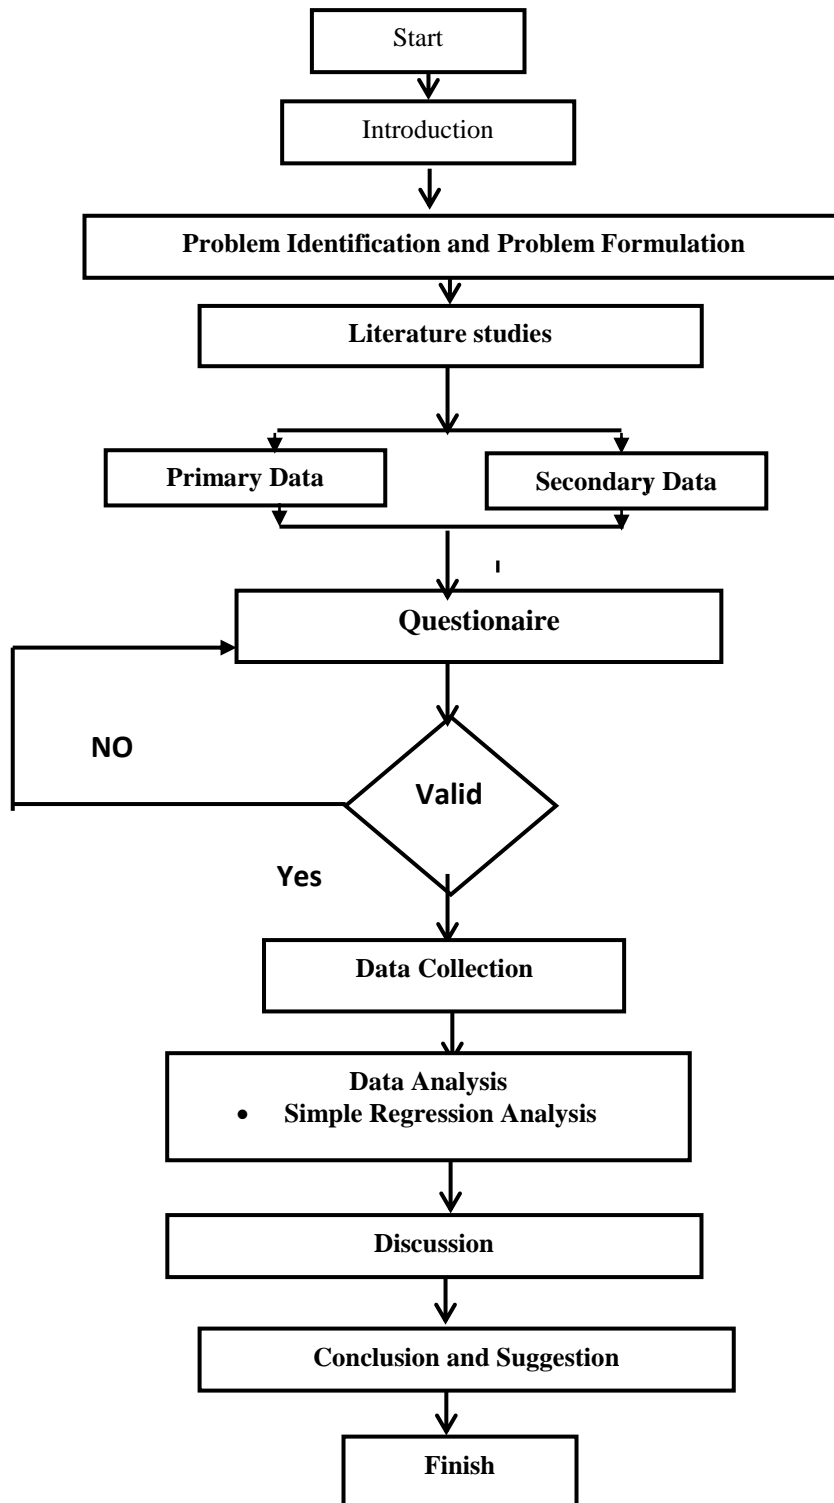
Start

Introduction

Problem Identification and Problem Formulation

Literature studies

Primary Data

Secondary Data

Questionaire

NO

Valid

Yes

Data Collection

Data Analysis
• Simple Regression Analysis

Discussion

Conclusion and Suggestion

Finish